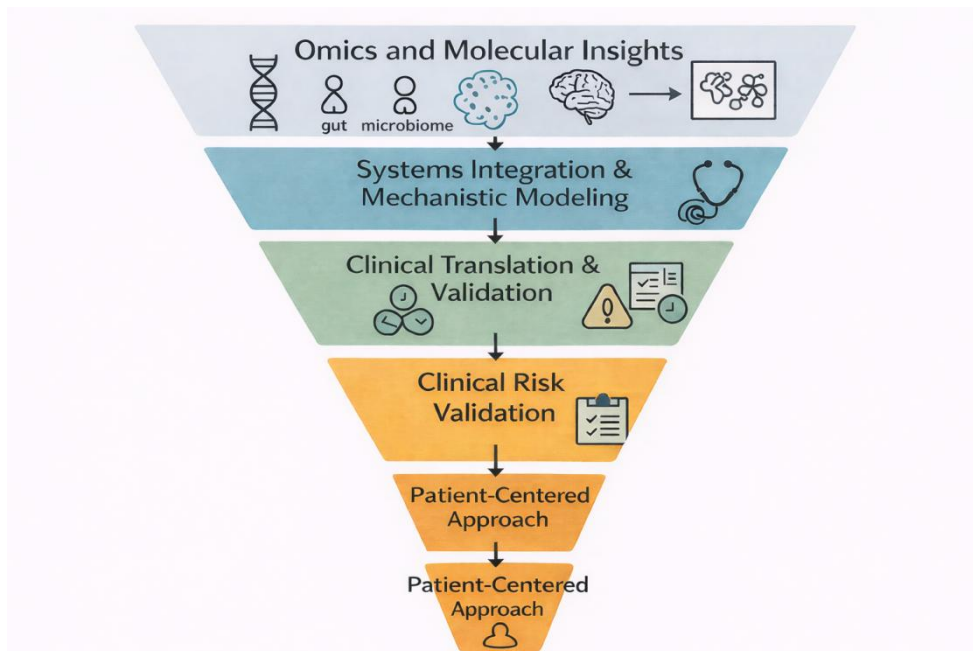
Omics and Molecular Insights

gut microbiome

Systems Integration & Mechanistic Modeling

Clinical Translation & Validation

Clinical Risk Validation

Patient-Centered Approach

Patient-Centered Approach